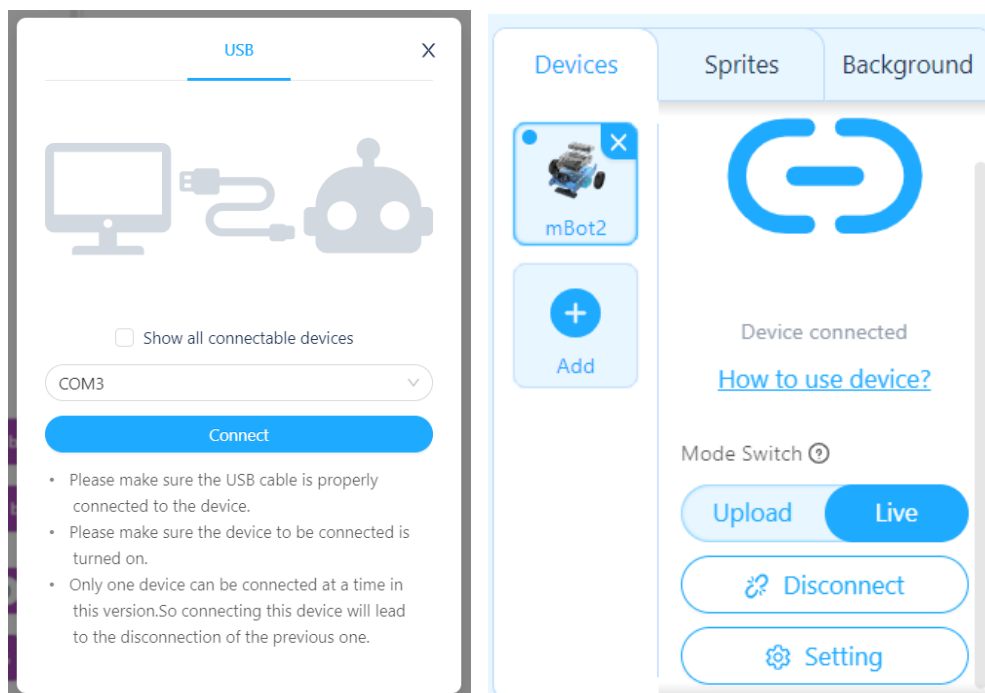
USB

X

Show all connectable devices

COM3

Connect

- Please make sure the USB cable is properly connected to the device.
- Please make sure the device to be connected is turned on.
- Only one device can be connected at a time in this version.So connecting this device will lead to the disconnection of the previous one.

Devices

Sprites

Background

mBot2

Add

Device connected

How to use device?

Mode Switch

Upload

Live

Disconnect

Setting